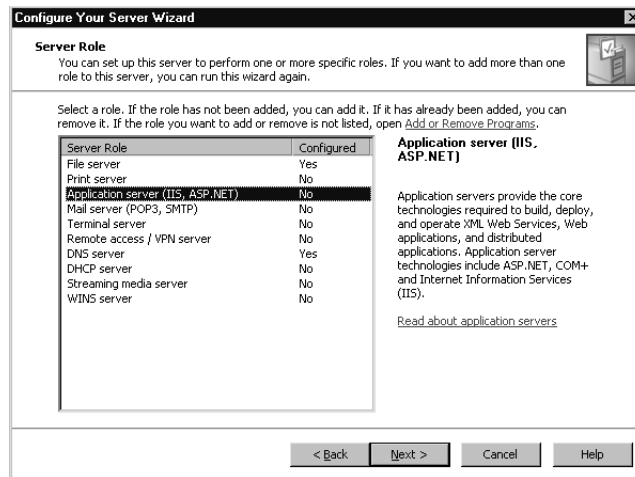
Configure Your Server Wizard

Server Role
You can set up this server to perform one or more specific roles. If you want to add more than one role to this server, you can run this wizard again.

Select a role. If the role has not been added, you can add it. If it has already been added, you can remove it. If the role you want to add or remove is not listed, open Add or Remove Programs.

| Server Role | Configured |
|---|---|
| File server | Yes |
| Print server | No |
| Application server (IIS, ASP.NET) | No |
| Mail server (POP3, SMTP) | No |
| Terminal server | No |
| Remote access / VPN server | No |
| DNS server | Yes |
| DHCP server | No |
| Streaming media server | No |
| WINS server | No |

Application server (IIS, ASP.NET)

Application servers provide the core technologies required to build, deploy, and operate XML Web Services, Web applications, and distributed applications. Application server technologies include ASP.NET, COM+ and Internet Information Services (IIS).

Read about application servers

< Back | Next > | Cancel | Help